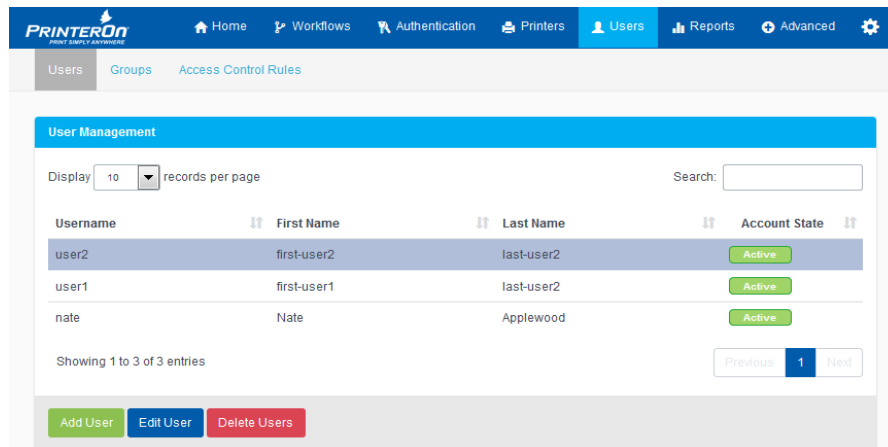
PRINTERON
PRINT SIMPLY ANYWHERE

Home | Workflows | Authentication | Printers | Users | Reports | Advanced

Users | Groups | Access Control Rules

User Management

Display 10 records per page

Search:

| Username | First Name | Last Name | Account State |
|---|---|---|---|
| user2 | first-user2 | last-user2 | Active |
| user1 | first-user1 | last-user2 | Active |
| nate | Nate | Applewood | Active |

Showing 1 to 3 of 3 entries

Previous 1 Next

Add User | Edit User | Delete Users